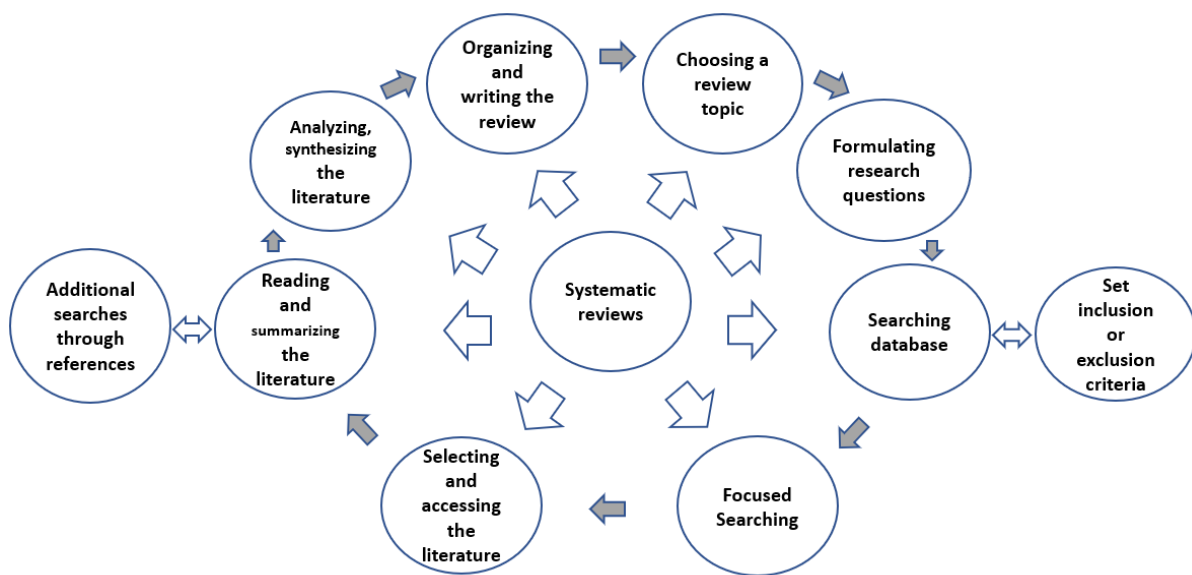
Organizing and writing the review

Choosing a review topic

Formulating research questions

Searching database

Set inclusion or exclusion criteria

Focused Searching

Selecting and accessing the literature

Reading and summarizing the literature

Additional searches through references

Analyzing, synthesizing the literature

Systematic reviews